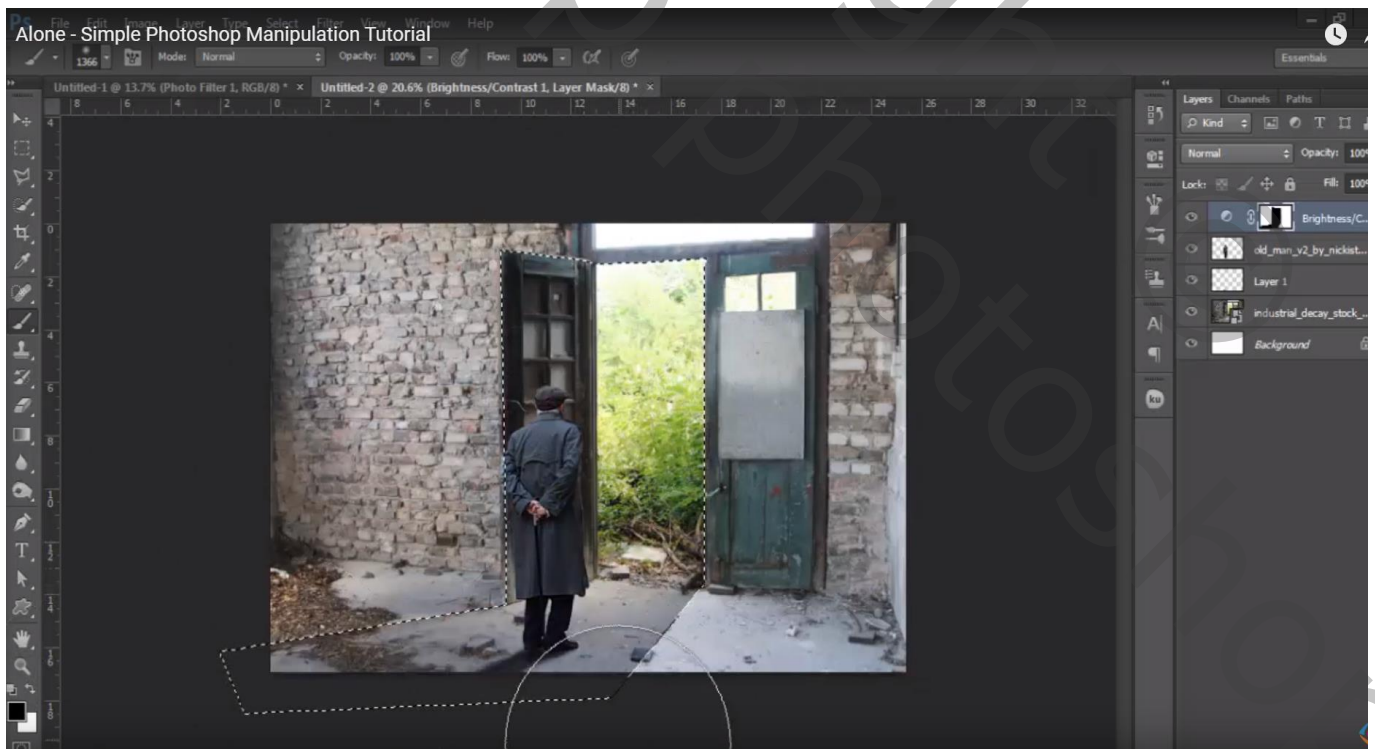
Alone - Simple Photoshop Manipulation Tutorial

File Edit Image Layer Type Select Filter View Window Help

1366 Mode: Normal Opacity: 100% Flow: 100%

Essentials

Untitled-1 @ 13.7% (Photo Filter 1, RGB/8) * ×   Untitled-2 @ 20.6% (Brightness/Contrast 1, Layer Mask/8) * ×

Layers Channels Paths

Kind

Normal Opacity: 100

Lock: Fill: 100

Brightness/C...

old_man_v2_by_nickist...

Layer 1

industrial_decay_stock_...

Background